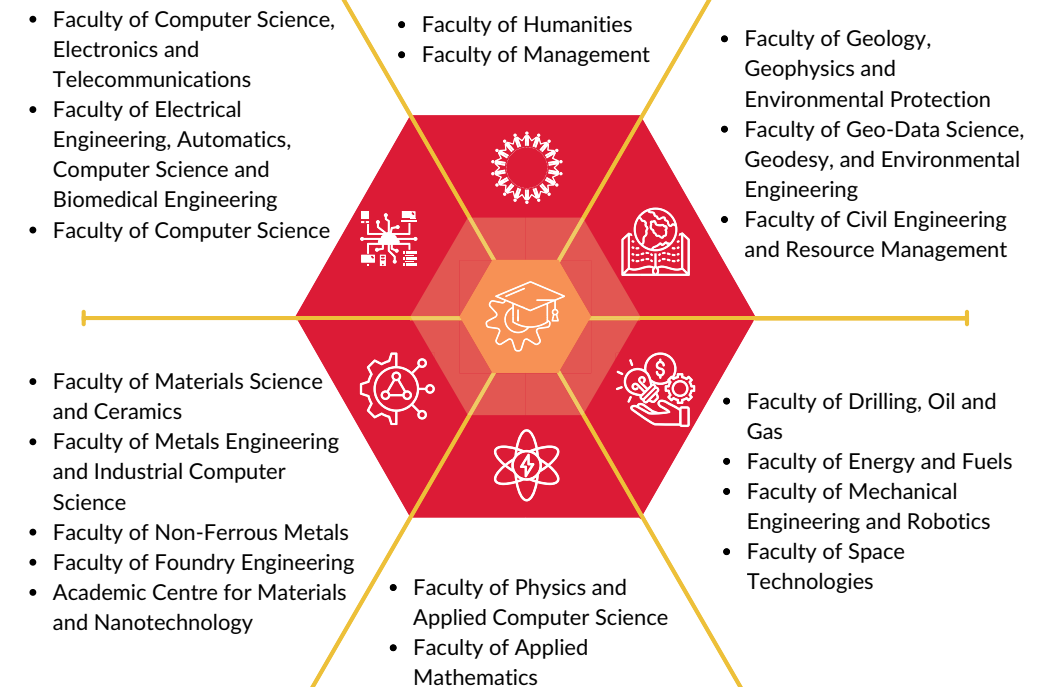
- Faculty of Computer Science, Electronics and Telecommunications
- Faculty of Electrical Engineering, Automatics, Computer Science and Biomedical Engineering
- Faculty of Computer Science

- Faculty of Humanities
- Faculty of Management

- Faculty of Geology, Geophysics and Environmental Protection
- Faculty of Geo-Data Science, Geodesy, and Environmental Engineering
- Faculty of Civil Engineering and Resource Management

- Faculty of Materials Science and Ceramics
- Faculty of Metals Engineering and Industrial Computer Science
- Faculty of Non-Ferrous Metals
- Faculty of Foundry Engineering
- Academic Centre for Materials and Nanotechnology

- Faculty of Drilling, Oil and Gas
- Faculty of Energy and Fuels
- Faculty of Mechanical Engineering and Robotics
- Faculty of Space Technologies

- Faculty of Physics and Applied Computer Science
- Faculty of Applied Mathematics